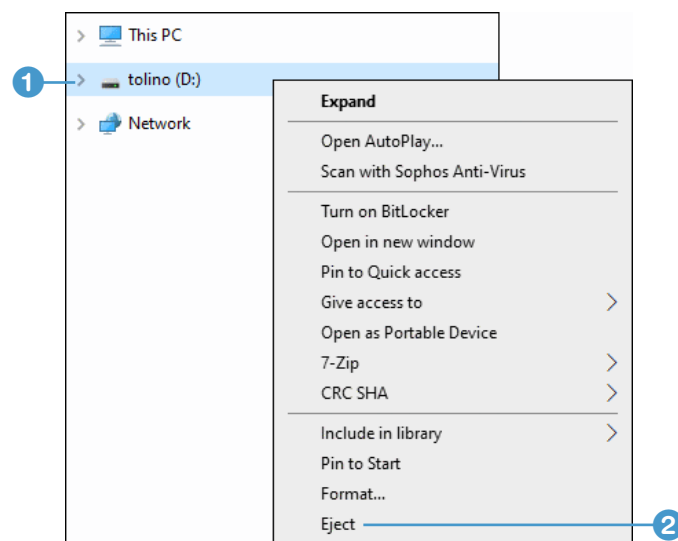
This PC

1

tolino (D:)

Network

Expand

Open AutoPlay...

Scan with Sophos Anti-Virus

Turn on BitLocker

Open in new window

Pin to Quick access

Give access to

Open as Portable Device

7-Zip

CRC SHA

Include in library

Pin to Start

Format...

Eject

2